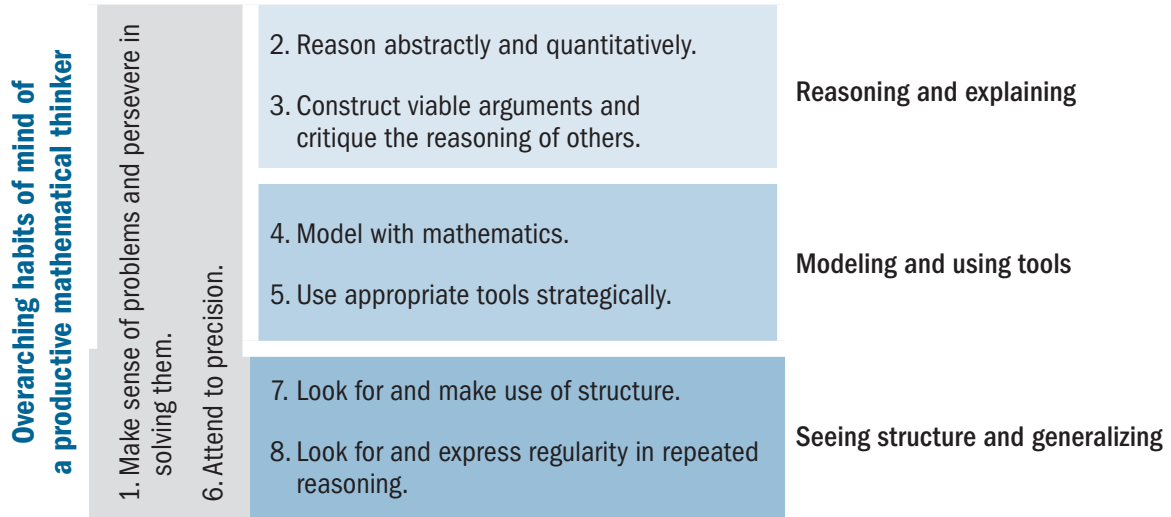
Overarching habits of mind of a productive mathematical thinker

1. Make sense of problems and persevere in solving them.

6. Attend to precision.

2. Reason abstractly and quantitatively.

3. Construct viable arguments and critique the reasoning of others.

Reasoning and explaining

4. Model with mathematics.

5. Use appropriate tools strategically.

Modeling and using tools

7. Look for and make use of structure.

8. Look for and express regularity in repeated reasoning.

Seeing structure and generalizing